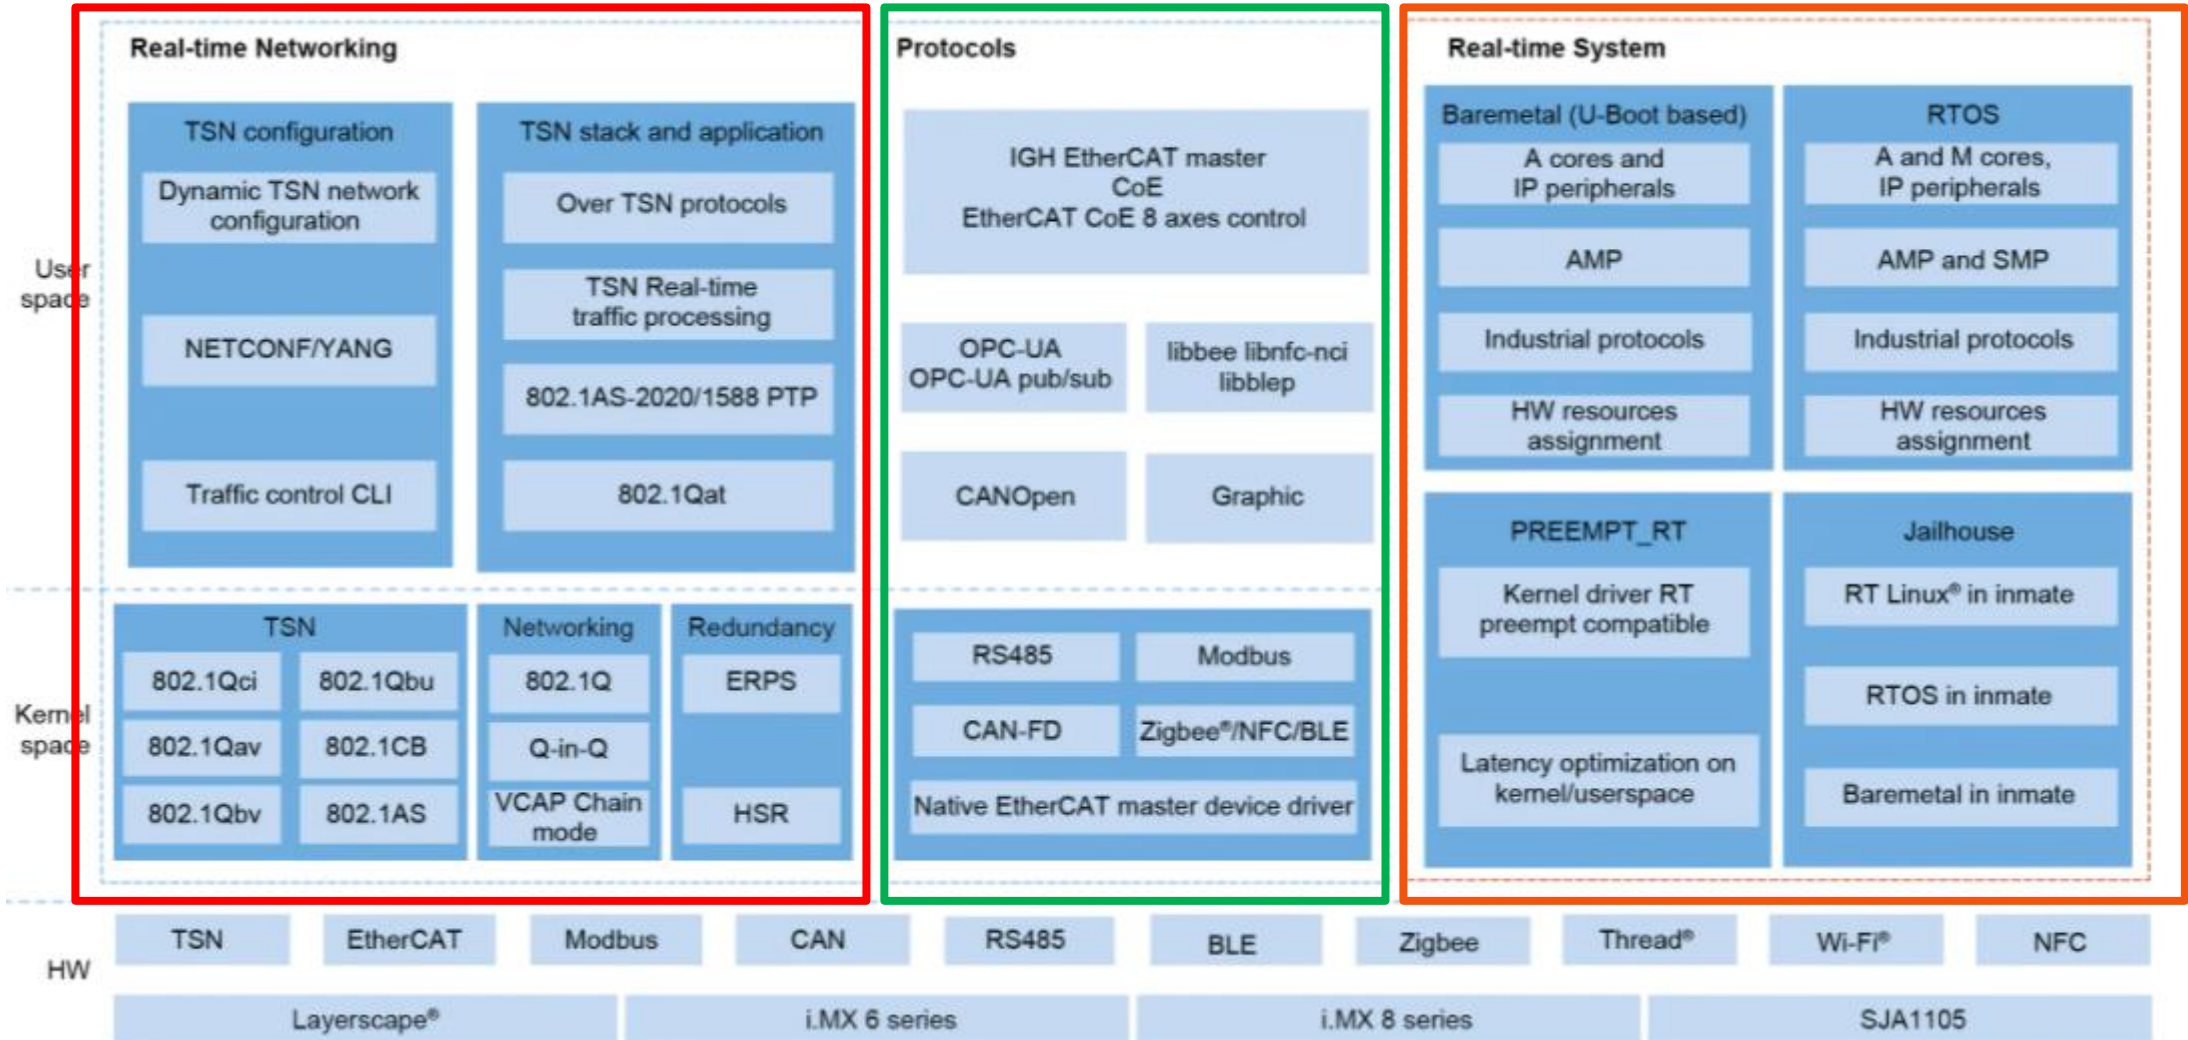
Real-time Networking

TSN configuration

Dynamic TSN network configuration

NETCONF/YANG

Traffic control CLI

TSN stack and application

Over TSN protocols

TSN Real-time traffic processing

802.1AS-2020/1588 PTP

802.1Qat

Protocols

IGH EtherCAT master
CoE
EtherCAT CoE 8 axes control

OPC-UA
OPC-UA pub/sub

libbee libnfc-nci libblep

CANOpen

Graphic

Real-time System

Baremetal (U-Boot based)

A cores and IP peripherals

AMP

Industrial protocols

HW resources assignment

RTOS

A and M cores, IP peripherals

AMP and SMP

Industrial protocols

HW resources assignment

User space

Kernel space

TSN

| 802.1Qci | 802.1Qbu |
|---|---|
| 802.1Qav | 802.1CB |
| 802.1Qbv | 802.1AS |

Networking

802.1Q

Q-in-Q

VCAP Chain mode

Redundancy

ERPS

HSR

RS485

Modbus

CAN-FD

Zigbee®/NFC/BLE

Native EtherCAT master device driver

PREEMPT_RT

Kernel driver RT preempt compatible

Latency optimization on kernel/userspace

Jailhouse

RT Linux® in inmate

RTOS in inmate

Baremetal in inmate

HW

| TSN | EtherCAT | Modbus | CAN | RS485 | BLE | Zigbee | Thread® | Wi-Fi® | NFC |
|---|---|---|---|---|---|---|---|---|---|

| Layerscape® | i.MX 6 series | i.MX 8 series | SJA1105 |
|---|---|---|---|